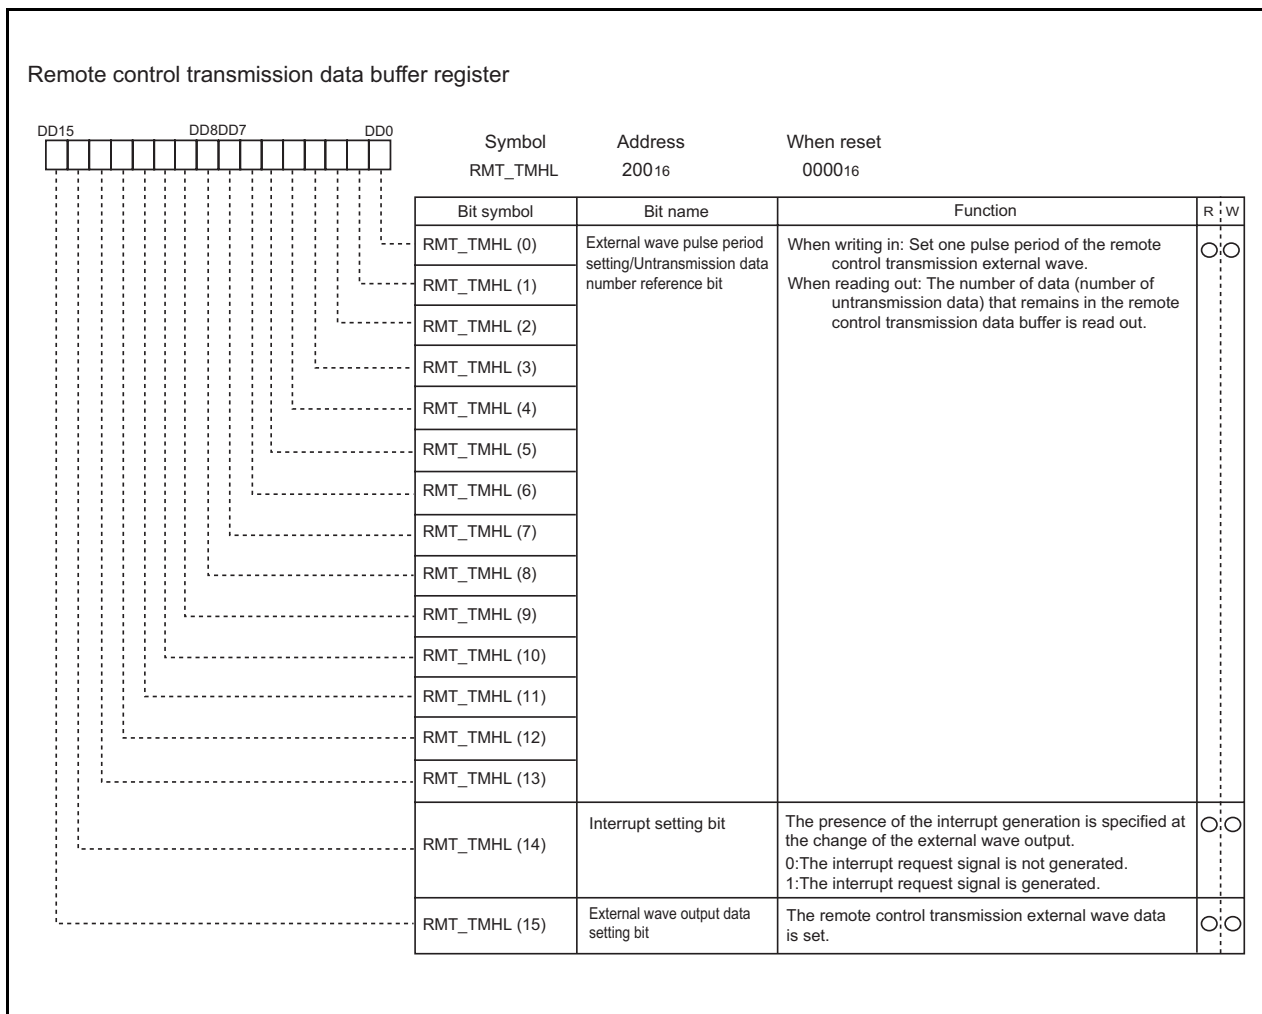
Remote control transmission data buffer register

DD15 DD8DD7 DD0

Symbol RMT_TMHL
Address $200_{16}$
When reset $0000_{16}$

| Bit symbol | Bit name | Function | R | W |
|---|---|---|---|---|
| RMT_TMHL (0) | External wave pulse period setting/Untransmission data number reference bit | When writing in: Set one pulse period of the remote control transmission external wave. When reading out: The number of data (number of untransmission data) that remains in the remote control transmission data buffer is read out. | ○ | ○ |
| RMT_TMHL (1) | | | | |
| RMT_TMHL (2) | | | | |
| RMT_TMHL (3) | | | | |
| RMT_TMHL (4) | | | | |
| RMT_TMHL (5) | | | | |
| RMT_TMHL (6) | | | | |
| RMT_TMHL (7) | | | | |
| RMT_TMHL (8) | | | | |
| RMT_TMHL (9) | | | | |
| RMT_TMHL (10) | | | | |
| RMT_TMHL (11) | | | | |
| RMT_TMHL (12) | | | | |
| RMT_TMHL (13) | | | | |
| RMT_TMHL (14) | Interrupt setting bit | The presence of the interrupt generation is specified at the change of the external wave output. 0:The interrupt request signal is not generated. 1:The interrupt request signal is generated. | ○ | ○ |
| RMT_TMHL (15) | External wave output data setting bit | The remote control transmission external wave data is set. | ○ | ○ |